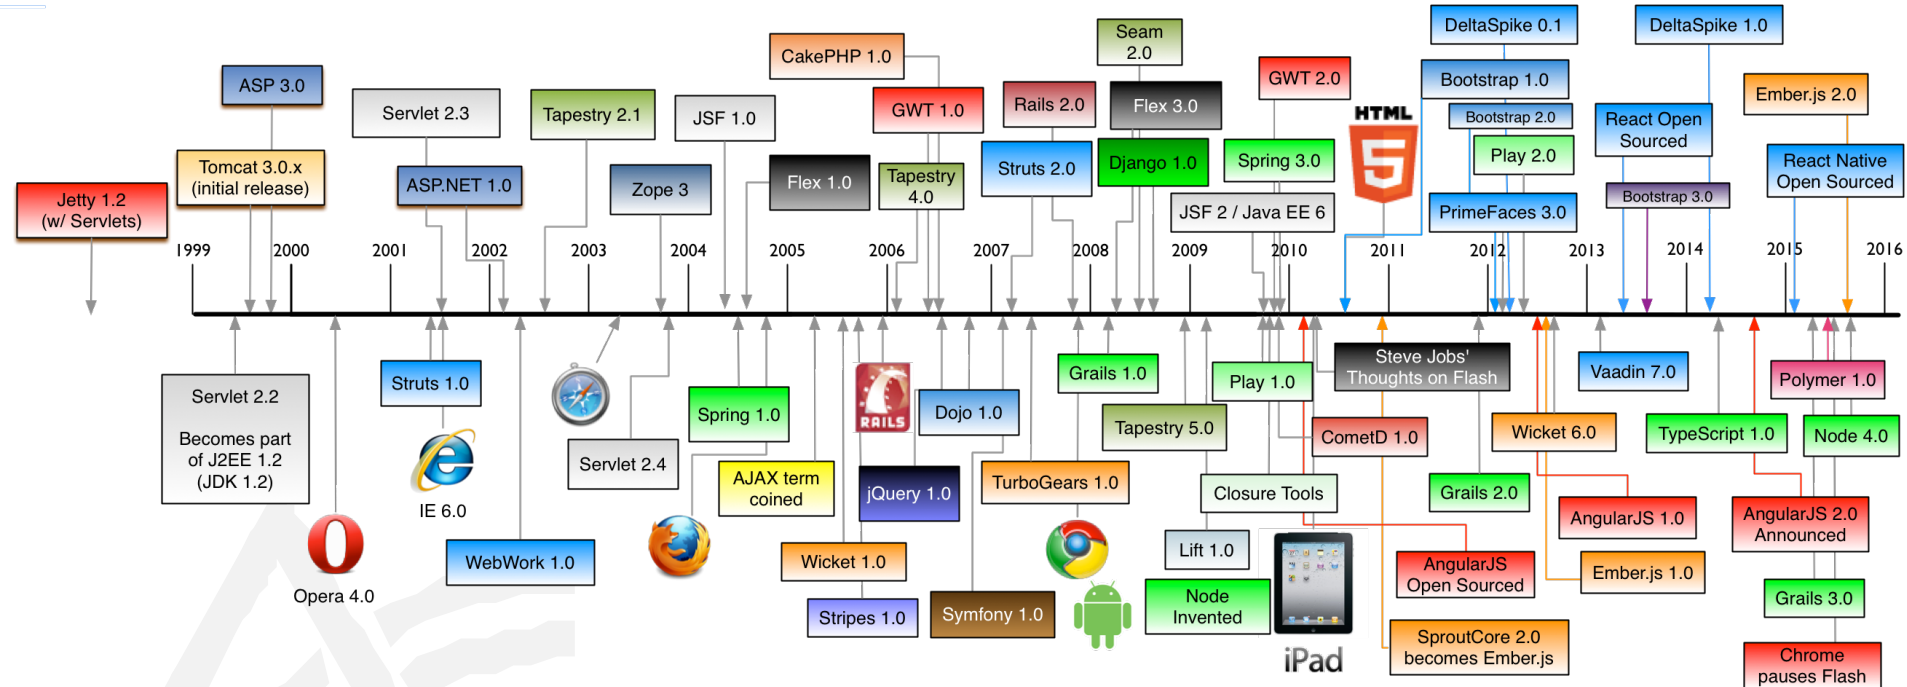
Jetty 1.2 (w/ Servlets)

ASP 3.0

Tomcat 3.0.x (initial release)

Servlet 2.3

ASP.NET 1.0

Tapestry 2.1

Zope 3

JSF 1.0

Flex 1.0

CakePHP 1.0

GWT 1.0

Tapestry 4.0

Rails 2.0

Struts 2.0

Seam 2.0

Flex 3.0

Django 1.0

GWT 2.0

Spring 3.0

JSF 2 / Java EE 6

HTML

DeltaSpike 0.1

Bootstrap 1.0

Bootstrap 2.0

Play 2.0

PrimeFaces 3.0

DeltaSpike 1.0

React Open Sourced

Bootstrap 3.0

Ember.js 2.0

React Native Open Sourced

1999

2000

2001

2002

2003

2004

2005

2006

2007

2008

2009

2010

2011

2012

2013

2014

2015

2016

Servlet 2.2

Becomes part of J2EE 1.2 (JDK 1.2)

Opera 4.0

Struts 1.0

IE 6.0

WebWork 1.0

Servlet 2.4

Spring 1.0

AJAX term coined

RAILS

Wicket 1.0

Stripes 1.0

Dojo 1.0

jQuery 1.0

Symfony 1.0

TurboGears 1.0

Grails 1.0

Tapestry 5.0

Play 1.0

Closure Tools

Lift 1.0

Node Invented

iPad

Steve Jobs' Thoughts on Flash

CometD 1.0

AngularJS Open Sourced

SproutCore 2.0 becomes Ember.js

Grails 2.0

Wicket 6.0

AngularJS 1.0

Ember.js 1.0

Vaadin 7.0

TypeScript 1.0

Polymer 1.0

Node 4.0

AngularJS 2.0 Announced

Grails 3.0

Chrome pauses Flash